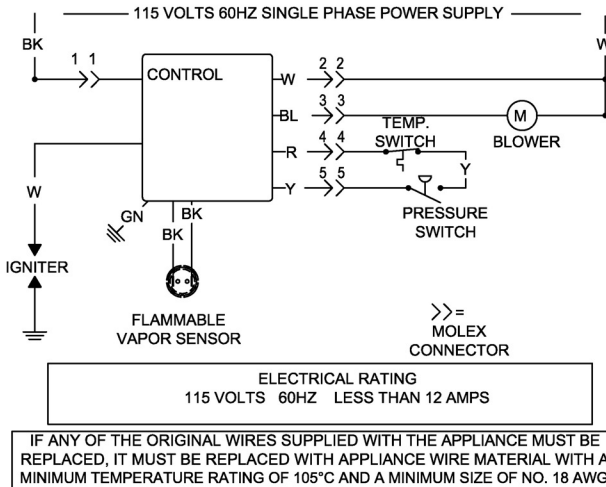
115 VOLTS 60HZ SINGLE PHASE POWER SUPPLY

BK

W

1 1

CONTROL

W

2 2

BL

3 3

M

BLOWER

TEMP. SWITCH

R

4 4

Y

Y

5 5

PRESSURE SWITCH

W

GN

BK

BK

IGNITER

FLAMMABLE VAPOR SENSOR

>> = MOLEX CONNECTOR

ELECTRICAL RATING
115 VOLTS 60HZ LESS THAN 12 AMPS

IF ANY OF THE ORIGINAL WIRES SUPPLIED WITH THE APPLIANCE MUST BE REPLACED, IT MUST BE REPLACED WITH APPLIANCE WIRE MATERIAL WITH A MINIMUM TEMPERATURE RATING OF 105°C AND A MINIMUM SIZE OF NO. 18 AWG